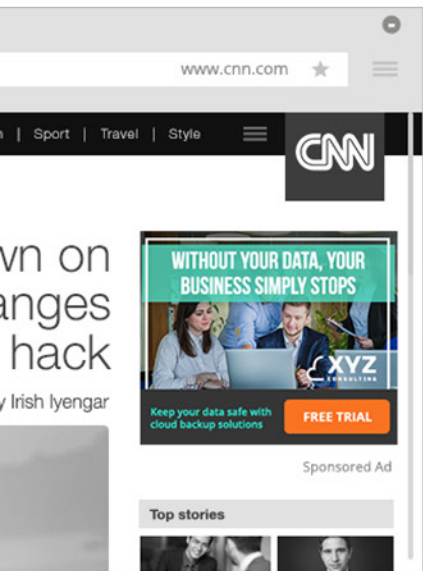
www.cnn.com

n | Sport | Travel | Style

CNN

wn on
anges
hack

y Irish Iyengar

WITHOUT YOUR DATA, YOUR BUSINESS SIMPLY STOPS

XYZ CONSULTING

Keep your data safe with cloud backup solutions

FREE TRIAL

Sponsored Ad

Top stories